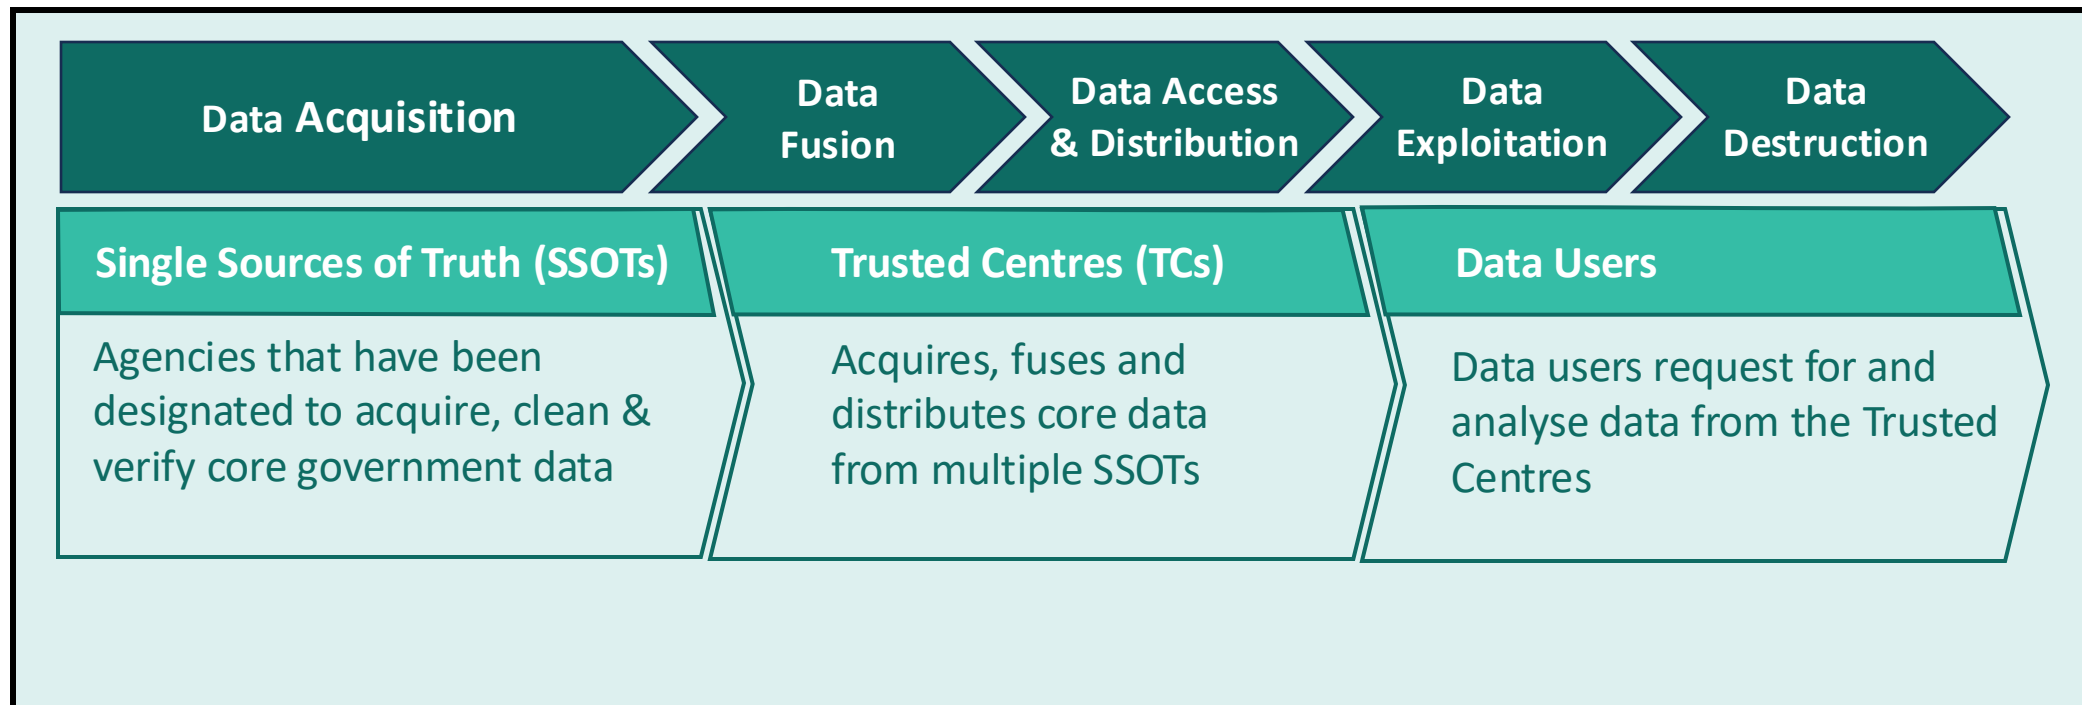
Data Acquisition

Data Fusion

Data Access & Distribution

Data Exploitation

Data Destruction

Single Sources of Truth (SSOTs)

Agencies that have been designated to acquire, clean & verify core government data

Trusted Centres (TCs)

Acquires, fuses and distributes core data from multiple SSOTs

Data Users

Data users request for and analyse data from the Trusted Centres